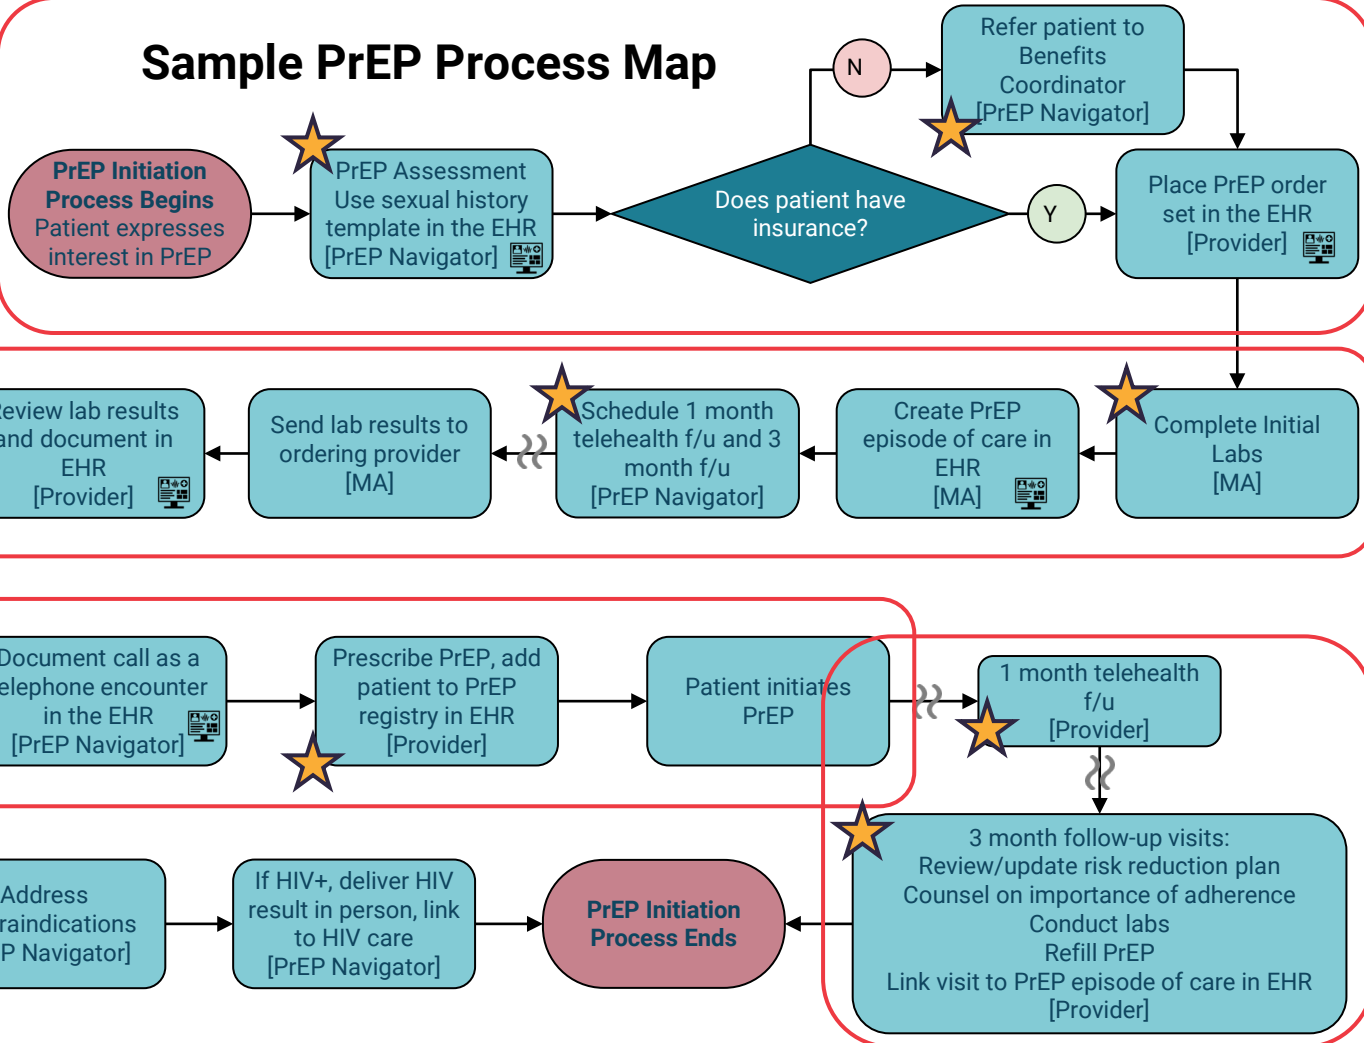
Sample PrEP Process Map

PrEP Initiation Process Begins
Patient expresses interest in PrEP

PrEP Assessment
Use sexual history template in the EHR
[PrEP Navigator]

Does patient have insurance?

N

Refer patient to Benefits Coordinator
[PrEP Navigator]

Y

Place PrEP order set in the EHR
[Provider]

Complete Initial Labs
[MA]

Create PrEP episode of care in EHR
[MA]

Schedule 1 month telehealth f/u and 3 month f/u
[PrEP Navigator]

Send lab results to ordering provider
[MA]

eview lab results and document in EHR
[Provider]

Document call as a elephone encounter in the EHR
[PrEP Navigator]

Prescribe PrEP, add patient to PrEP registry in EHR
[Provider]

Patient initiates PrEP

1 month telehealth f/u
[Provider]

3 month follow-up visits:
Review/update risk reduction plan
Counsel on importance of adherence
Conduct labs
Refill PrEP
Link visit to PrEP episode of care in EHR
[Provider]

PrEP Initiation Process Ends

If HIV+, deliver HIV result in person, link to HIV care
[PrEP Navigator]

Address raindications
P Navigator]